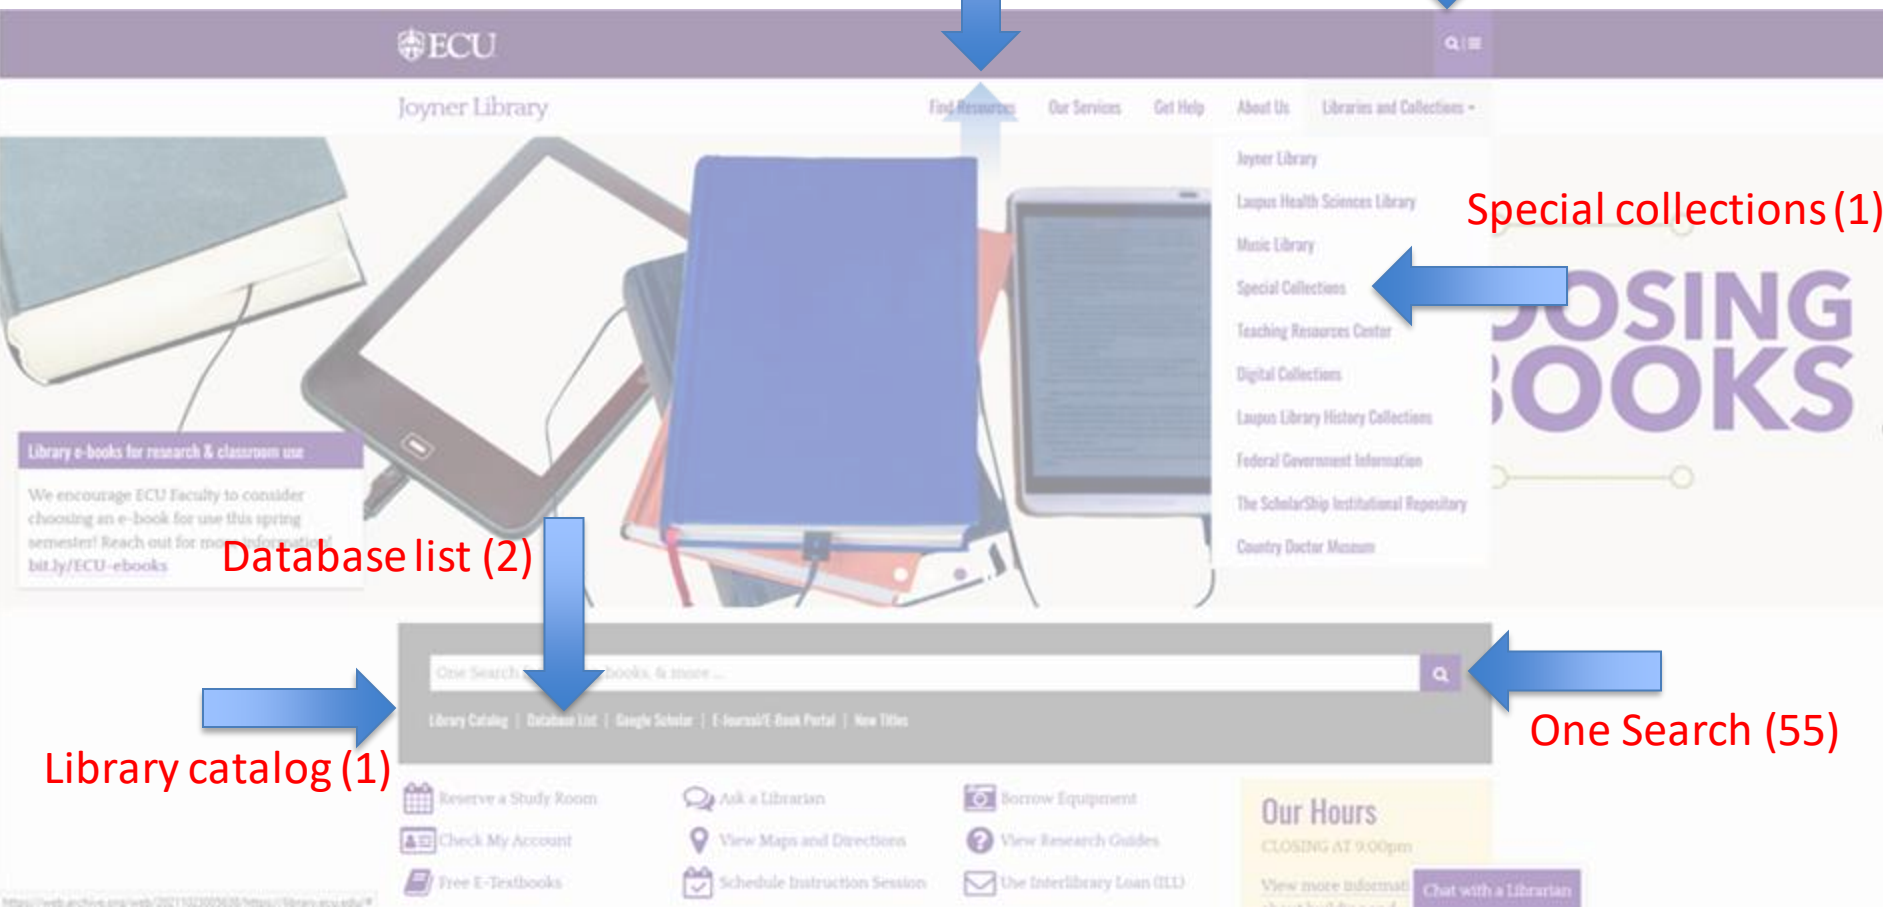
ECU

Joyner Library

Find Resources Our Services Get Help About Us Libraries and Collections

Joyner Library
Laupus Health Sciences Library
Music Library
Special Collections
Teaching Resources Center
Digital Collections
Laupus Library History Collections
Federal Government Information
The ScholarShip Institutional Repository
Country Doctor Museum

Special collections (1)

OSING OOKS

Library e-books for research & classroom use

We encourage ECU Faculty to consider choosing an e-book for use this spring semester! Reach out for more information! bit.ly/ECU-ebooks

Database list (2)

One Search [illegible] books, & more ...

Library Catalog | Database List | Google Scholar | E-Journal/E-Book Portal | New Titles

One Search (55)

Library catalog (1)

Reserve a Study Room
Check My Account
Free E-Textbooks
Ask a Librarian
View Maps and Directions
Schedule Instruction Session
Borrow Equipment
View Research Guides
Use Interlibrary Loan (ILL)

Our Hours
CLOSING AT 9:00pm
View more informat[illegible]

Chat with a Librarian

https://web.archive.org/web/20211023005630/https://library.ecu.edu/#